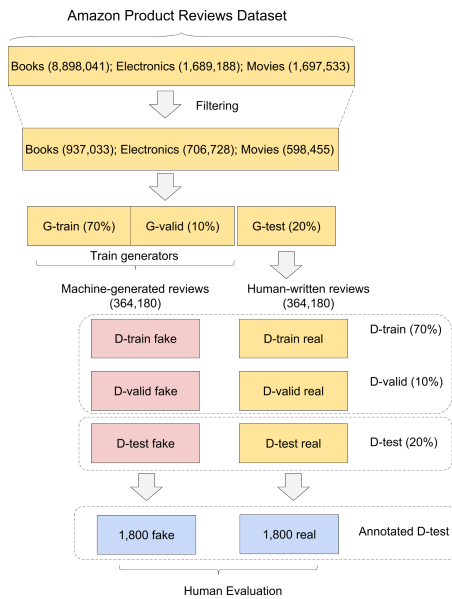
Amazon Product Reviews Dataset

Books (8,898,041); Electronics (1,689,188); Movies (1,697,533)

Filtering

Books (937,033); Electronics (706,728); Movies (598,455)

G-train (70%)

G-valid (10%)

G-test (20%)

Train generators

Machine-generated reviews (364,180)

Human-written reviews (364,180)

D-train fake

D-train real

D-train (70%)

D-valid fake

D-valid real

D-valid (10%)

D-test fake

D-test real

D-test (20%)

1,800 fake

1,800 real

Annotated D-test

Human Evaluation